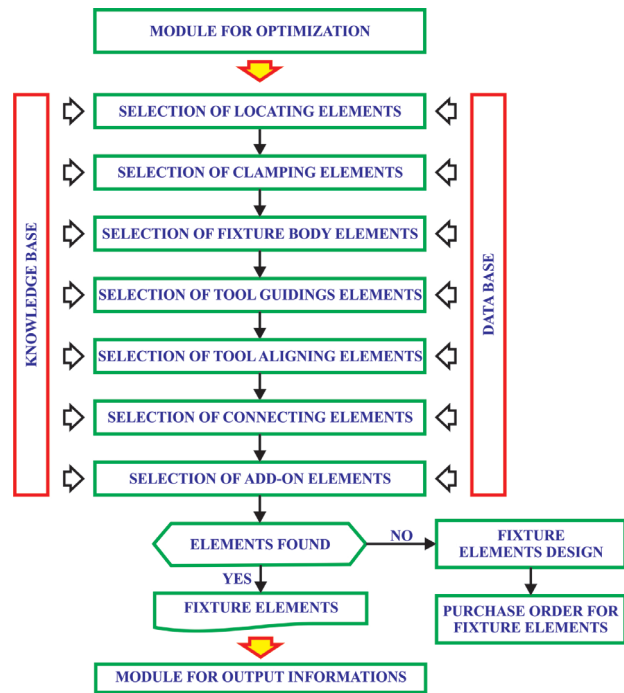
MODULE FOR OPTIMIZATION

KNOWLEDGE BASE

SELECTION OF LOCATING ELEMENTS

SELECTION OF CLAMPING ELEMENTS

SELECTION OF FIXTURE BODY ELEMENTS

SELECTION OF TOOL GUIDINGS ELEMENTS

SELECTION OF TOOL ALIGNING ELEMENTS

SELECTION OF CONNECTING ELEMENTS

SELECTION OF ADD-ON ELEMENTS

DATA BASE

ELEMENTS FOUND

NO

FIXTURE ELEMENTS DESIGN

PURCHASE ORDER FOR FIXTURE ELEMENTS

YES

FIXTURE ELEMENTS

MODULE FOR OUTPUT INFORMATIONS